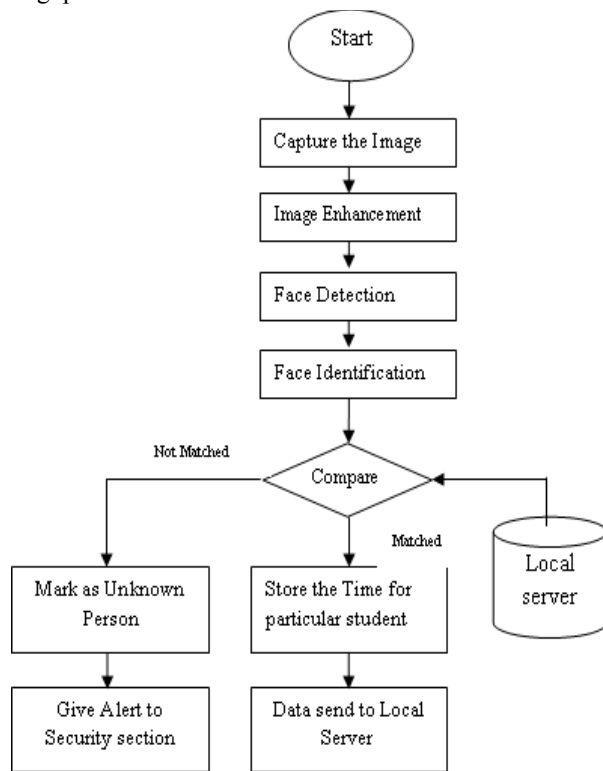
Start

Capture the Image

Image Enhancement

Face Detection

Face Identification

Not Matched

Compare

Matched

Local server

Mark as Unknown Person

Store the Time for particular student

Give Alert to Security section

Data send to Local Server